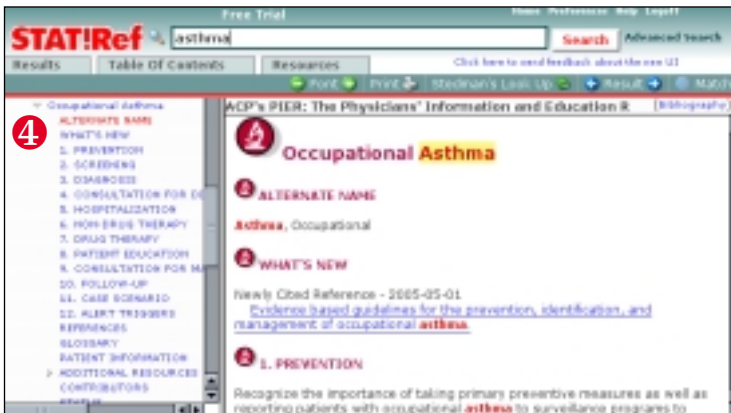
Free Trial

Home Preferences Help Logoff

STAT!Ref asthma Search Advanced Search

Results Table Of Contents Resources

Click here to send feedback about the new UI

Font Print Stedman's Look Up Result Match

Occupational Asthma

4

ALTERNATE NAME
WHAT'S NEW
1. PREVENTION
2. SCREENING
3. DIAGNOSIS
4. CONSULTATION FOR DI
5. HOSPITALIZATION
6. NON-DRUG THERAPY
7. DRUG THERAPY
8. PATIENT EDUCATION
9. CONSULTATION FOR M
10. FOLLOW-UP
11. CASE SCENARIO
12. ALERT TRIGGERS
REFERENCES
GLOSSARY
PATIENT INFORMATION
ADDITIONAL RESOURCES
CONTRIBUTORS

ACP's PIER: The Physicians' Information and Education R

[Bibliography]

Occupational Asthma

ALTERNATE NAME

Asthma, Occupational

WHAT'S NEW

Newly Cited Reference - 2005-05-01
Evidence based guidelines for the prevention, identification, and management of occupational asthma.

1. PREVENTION

Recognize the importance of taking primary preventive measures as well as reporting patients with occupational asthma to surveillance programs to